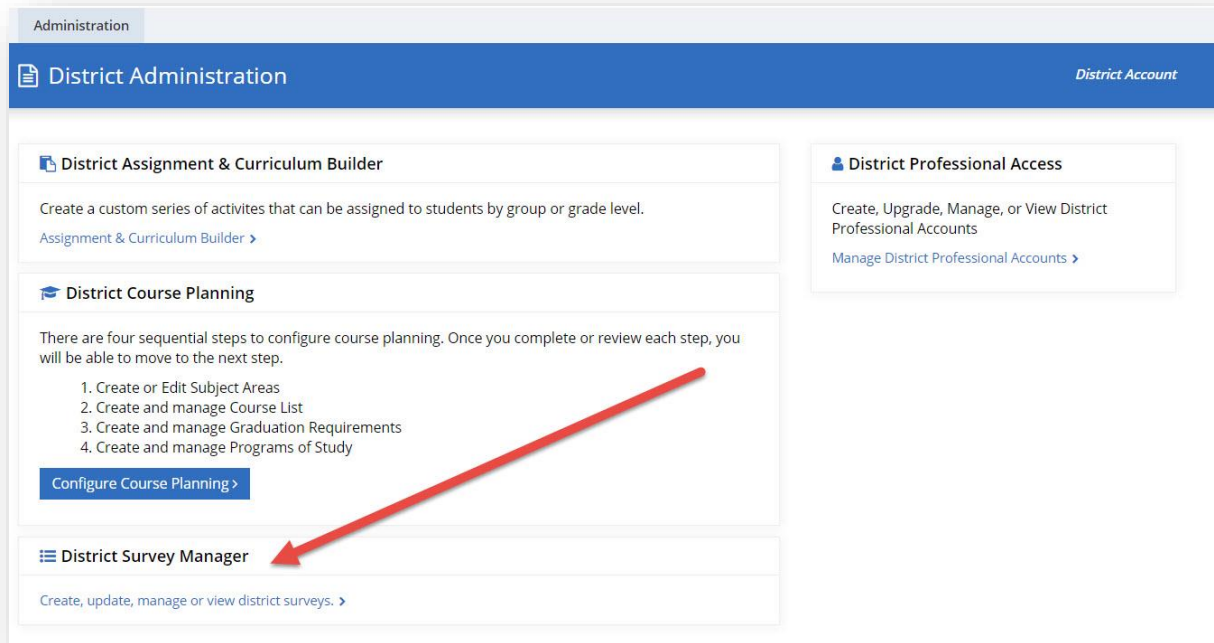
Administration

District Administration

District Account

District Assignment & Curriculum Builder

Create a custom series of activites that can be assigned to students by group or grade level.

Assignment & Curriculum Builder >

District Course Planning

There are four sequential steps to configure course planning. Once you complete or review each step, you will be able to move to the next step.

1. Create or Edit Subject Areas
2. Create and manage Course List
3. Create and manage Graduation Requirements
4. Create and manage Programs of Study

Configure Course Planning >

District Survey Manager

Create, update, manage or view district surveys. >

District Professional Access

Create, Upgrade, Manage, or View District Professional Accounts

Manage District Professional Accounts >